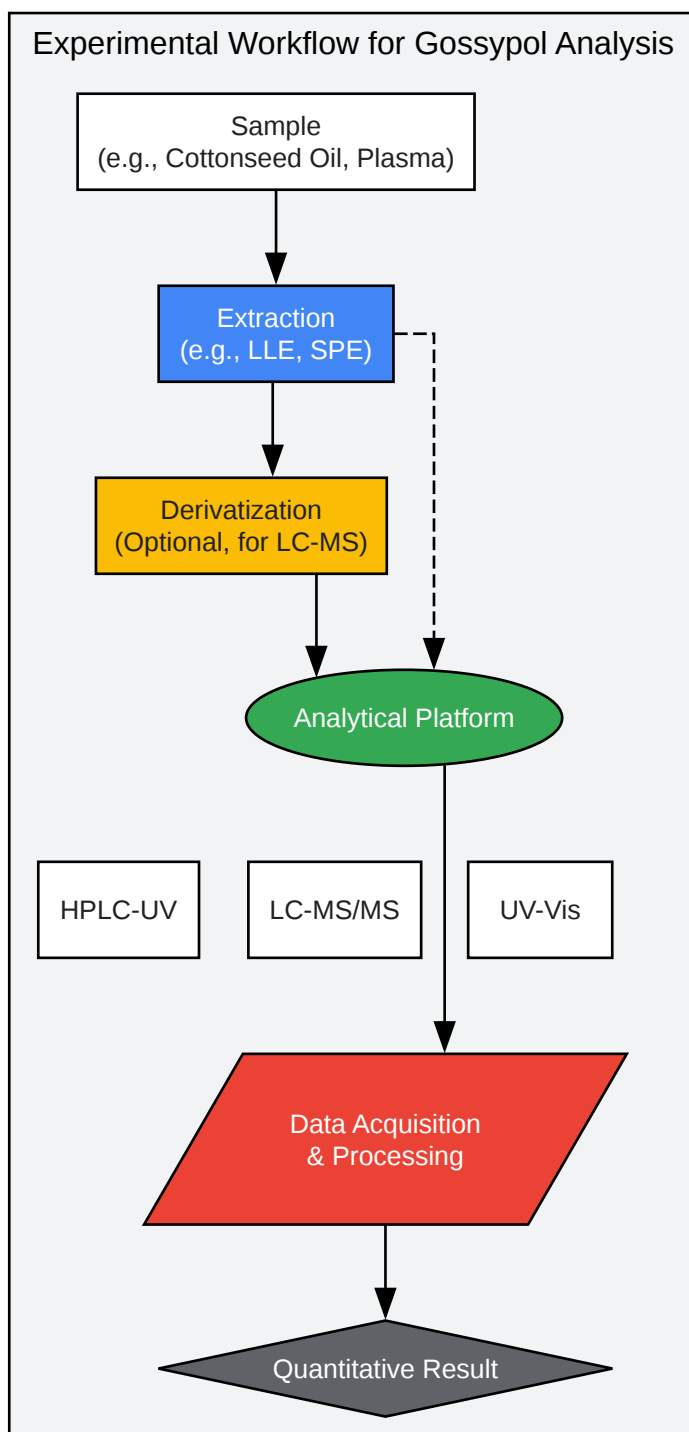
Experimental Workflow for Gossypol Analysis

Sample
(e.g., Cottonseed Oil, Plasma)

Extraction
(e.g., LLE, SPE)

Derivatization
(Optional, for LC-MS)

Analytical Platform

HPLC-UV

LC-MS/MS

UV-Vis

Data Acquisition
& Processing

Quantitative Result